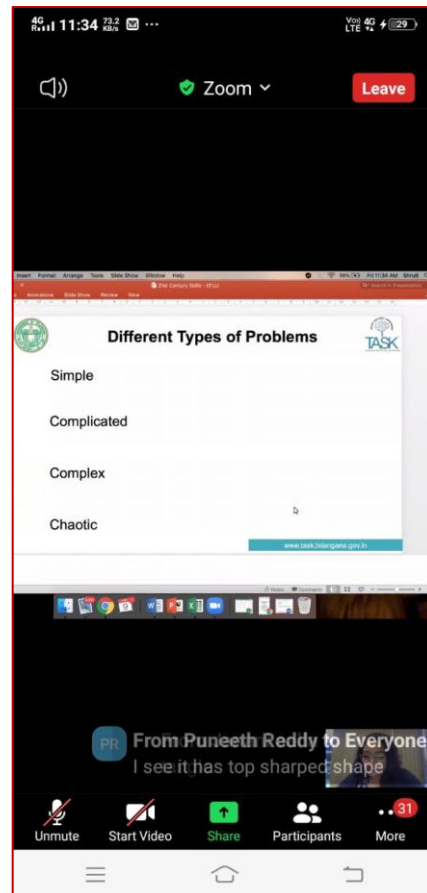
4G 11:34 73.2 KB/s ⊠ ···

Vo) LTE 4G 29

Zoom

Leave

Insert Format Arrange Tools Slide Show Window Help

21st Century Skills - SYLLI

Fri 11:34 AM

Animations Slide Show Review View

Different Types of Problems

TASK

Simple

Complicated

Complex

Chaotic

www.task.telangana.gov.in

PR From Puneeth Reddy to Everyone
I see it has top sharped shape

Unmute

Start Video

Share

Participants

31

More